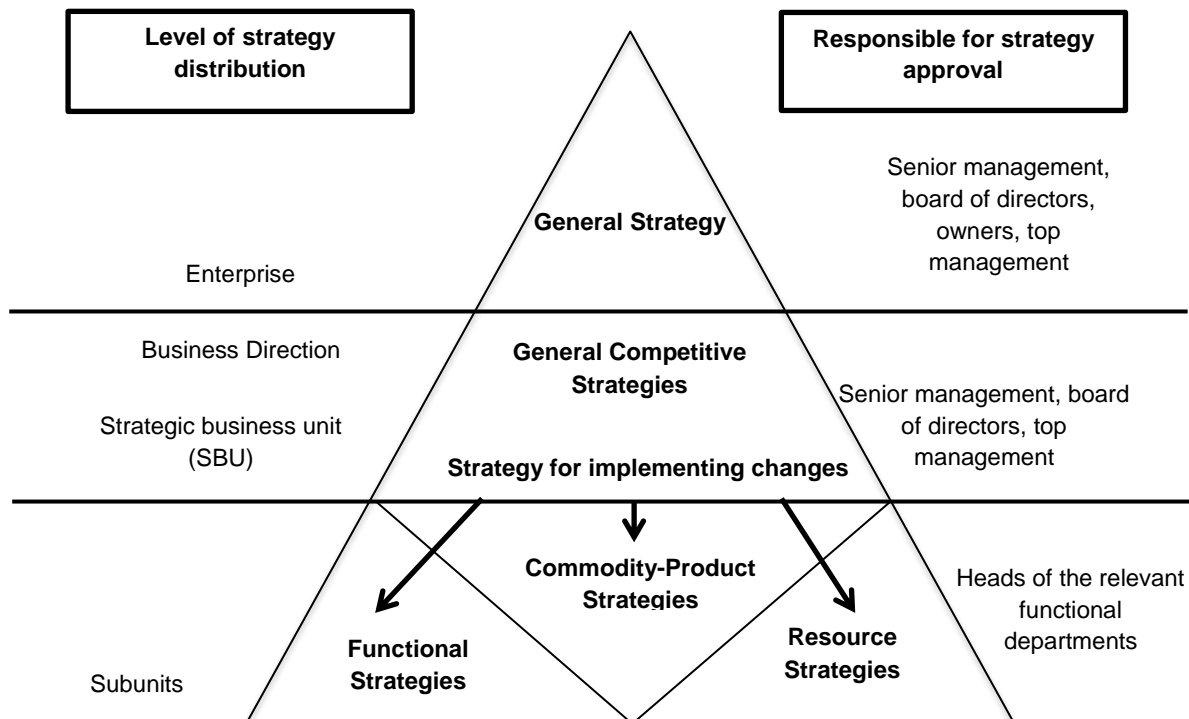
Level of strategy distribution

Responsible for strategy approval

General Strategy

Senior management, board of directors, owners, top management

Enterprise

Business Direction

General Competitive Strategies

Strategic business unit (SBU)

Senior management, board of directors, top management

Strategy for implementing changes

Commodity-Product Strategies

Heads of the relevant functional departments

Functional Strategies

Resource Strategies

Subunits